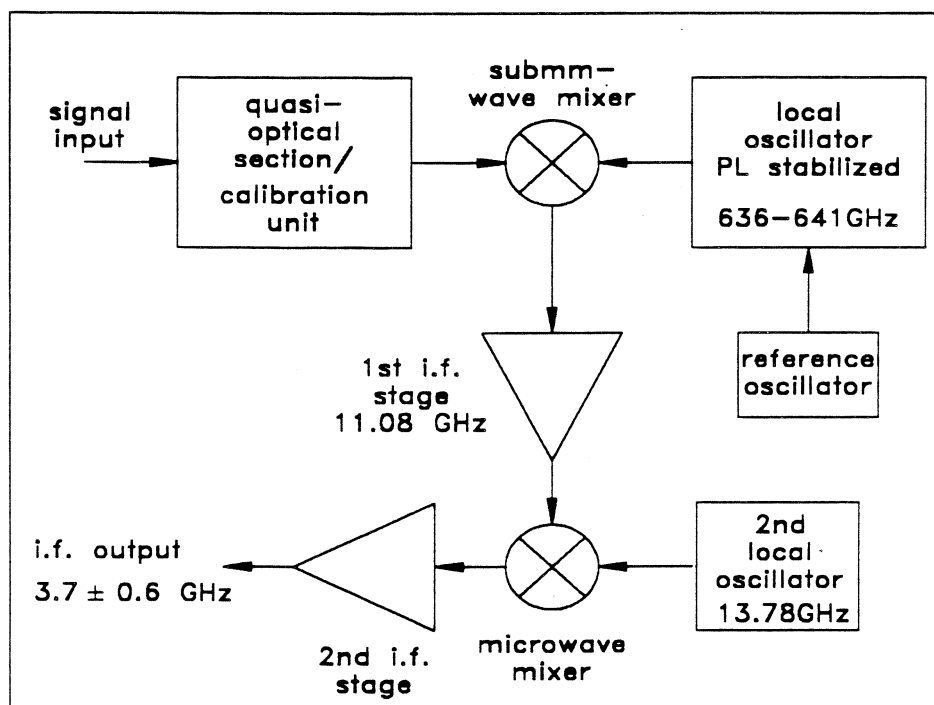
signal input

quasi-optical section/ calibration unit

submm-wave mixer

local oscillator PL stabilized

636–641GHz

reference oscillator

1st i.f. stage 11.08 GHz

i.f. output

3.7 ± 0.6 GHz

2nd local oscillator 13.78GHz

2nd i.f. stage

microwave mixer